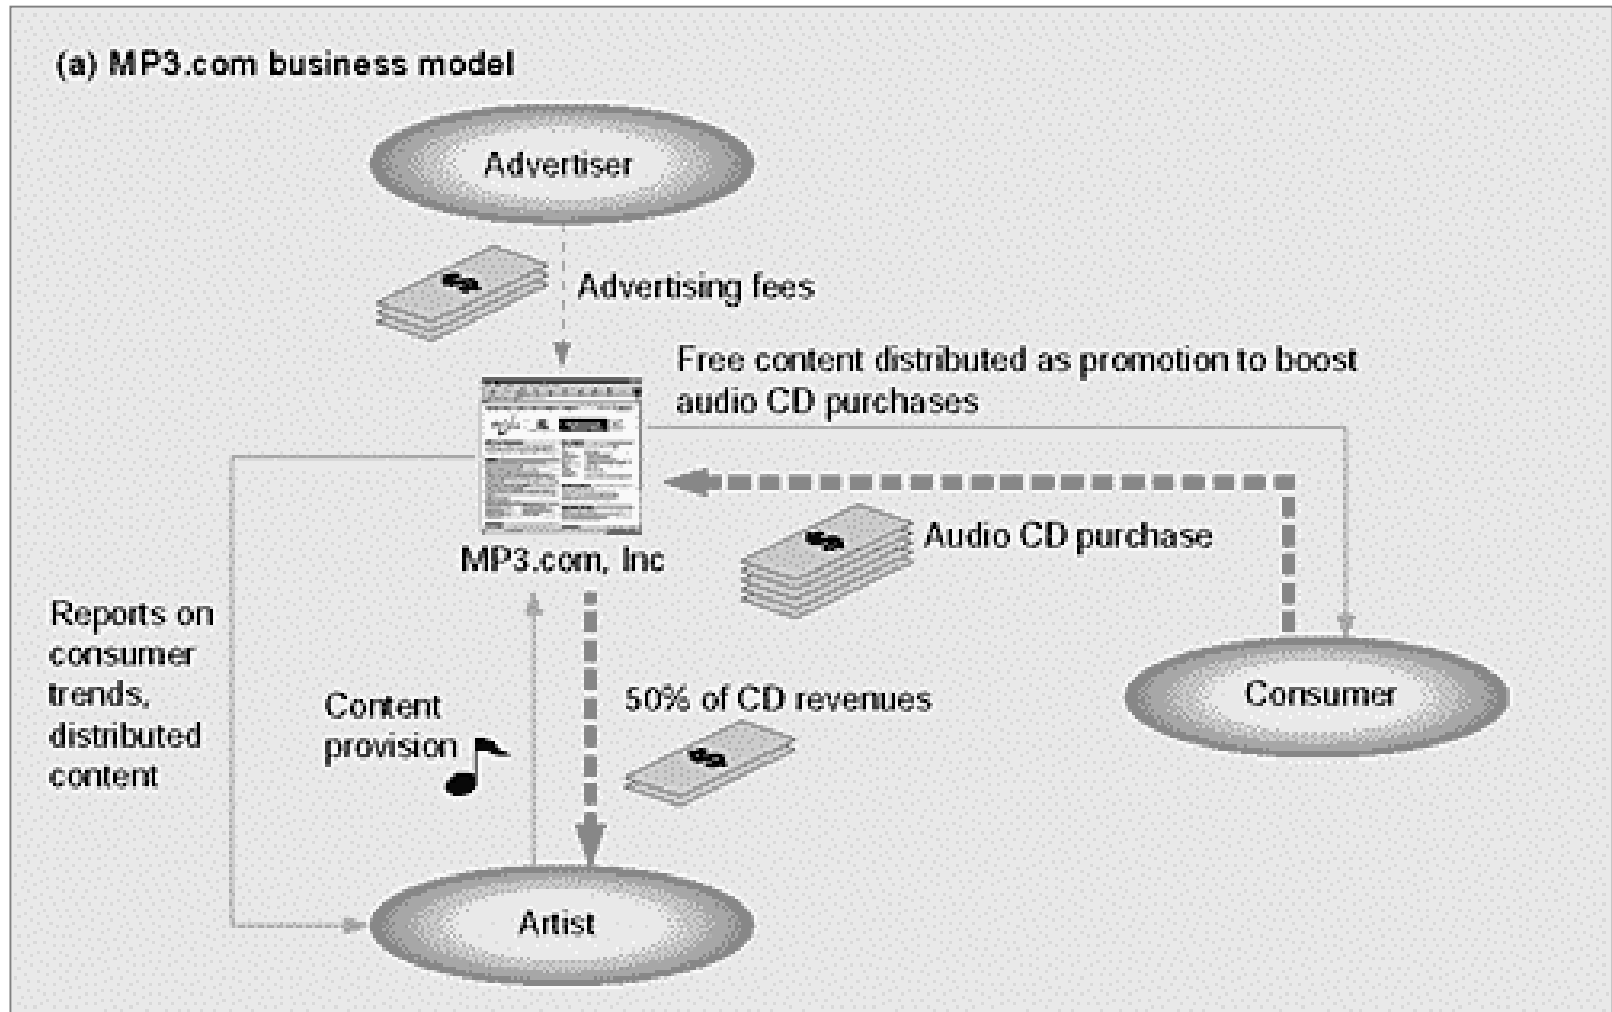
(a) MP3.com business model

Advertiser

Advertising fees

Free content distributed as promotion to boost audio CD purchases

MP3.com, Inc

Audio CD purchase

Reports on consumer trends, distributed content

Content provision

50% of CD revenues

Consumer

Artist